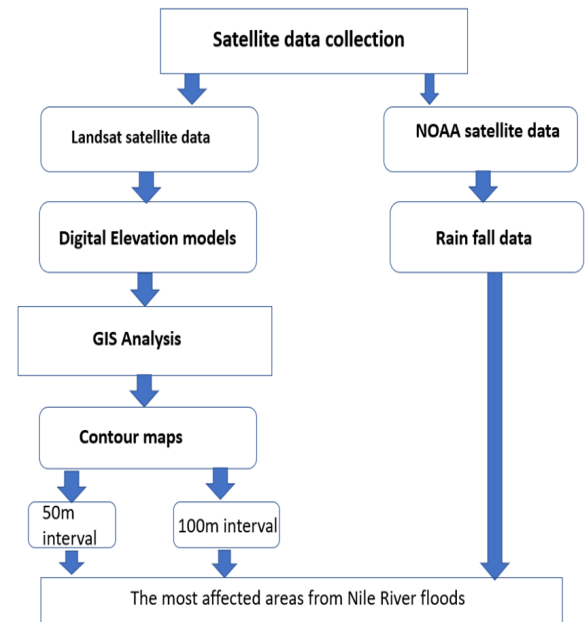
Satellite data collection

Landsat satellite data

NOAA satellite data

Digital Elevation models

Rain fall data

GIS Analysis

Contour maps

50m interval

100m interval

The most affected areas from Nile River floods